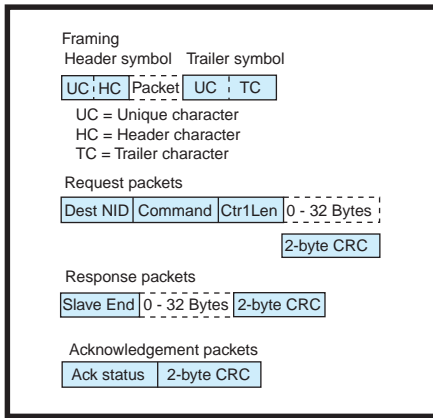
Framing

Header symbol Trailer symbol

UC HC Packet UC TC

UC = Unique character
HC = Header character
TC = Trailer character

Request packets

Dest NID Command Ctr1Len 0 - 32 Bytes

2-byte CRC

Response packets

Slave End 0 - 32 Bytes 2-byte CRC

Acknowledgement packets

Ack status 2-byte CRC